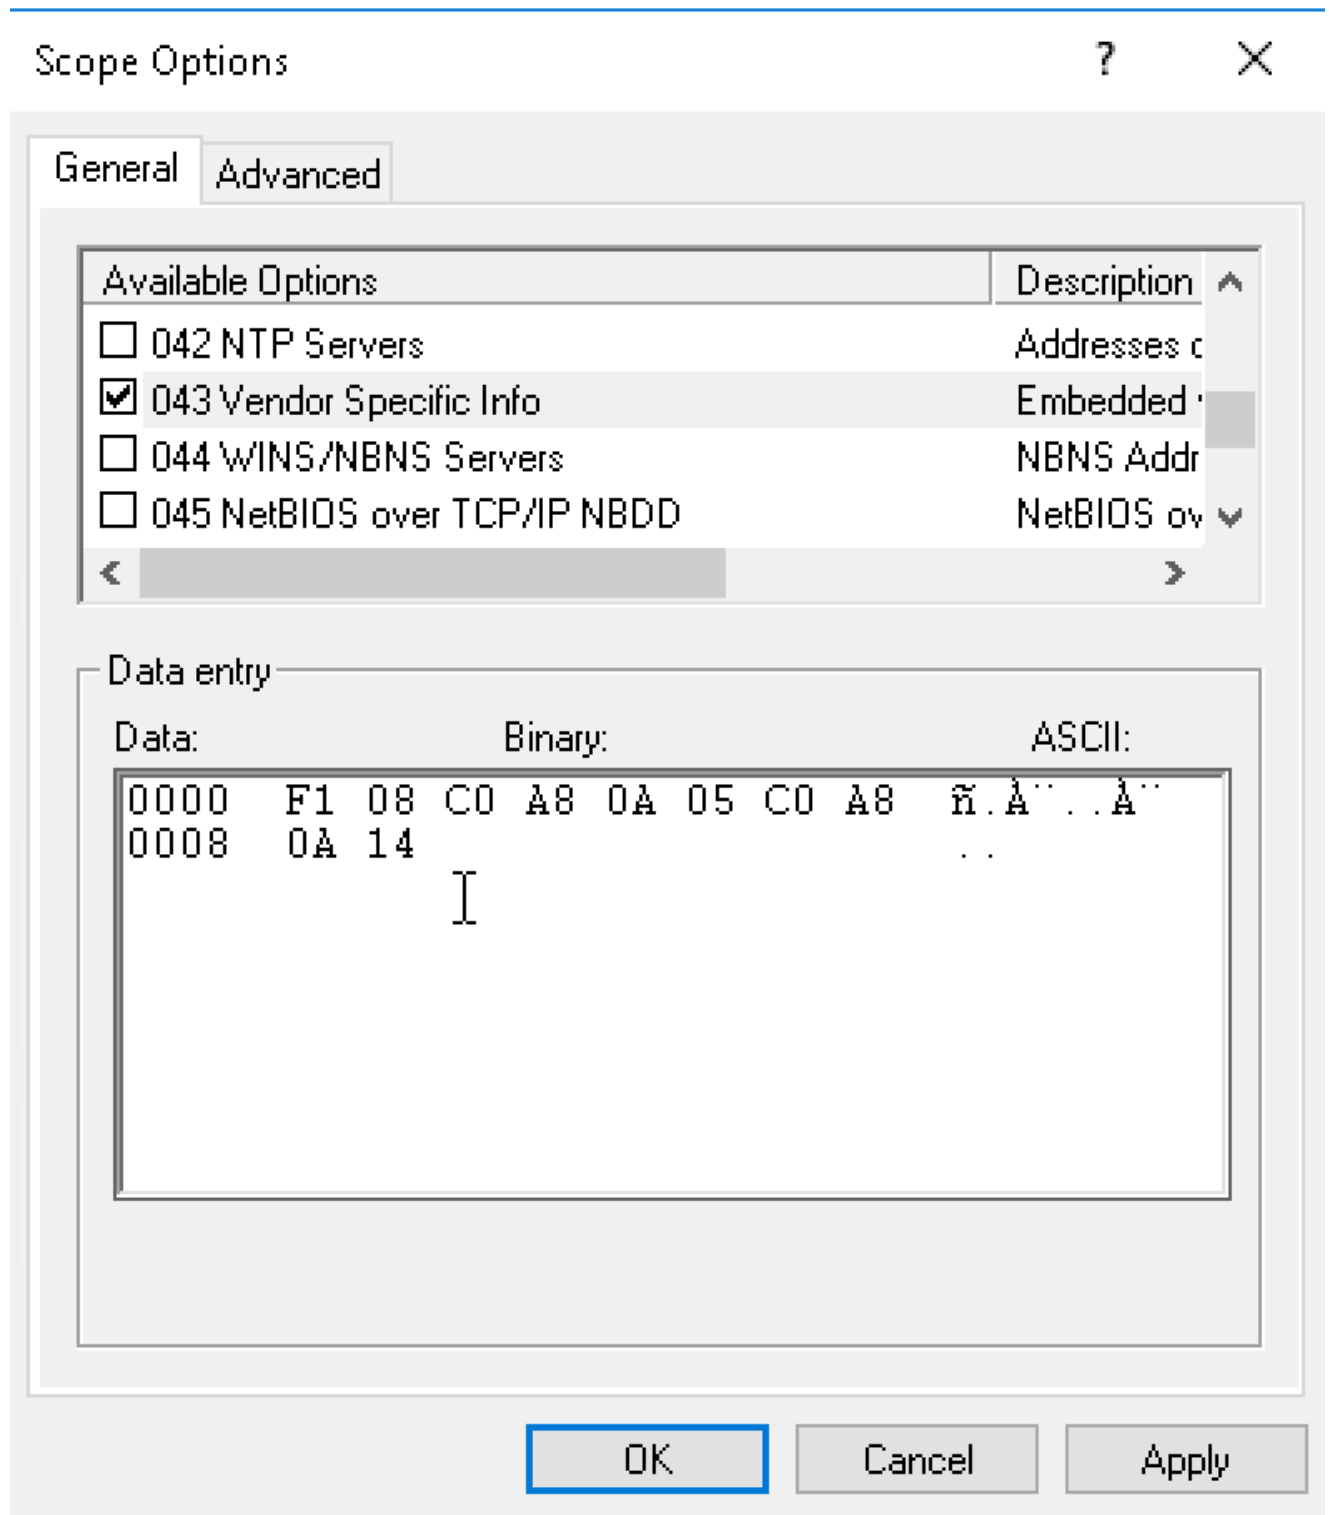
Scope Options ? ×

General Advanced

| Available Options | Description |
|---|---|
| 042 NTP Servers | Addresses c |
| 043 Vendor Specific Info | Embedded |
| 044 WINS/NBNS Servers | NBNS Addr |
| 045 NetBIOS over TCP/IP NBDD | NetBIOS ov |

Data entry
Data: Binary: ASCII:
0000 F1 08 C0 A8 0A 05 C0 A8 ñ.À¨..À¨
0008 0A 14 ..

OK Cancel Apply